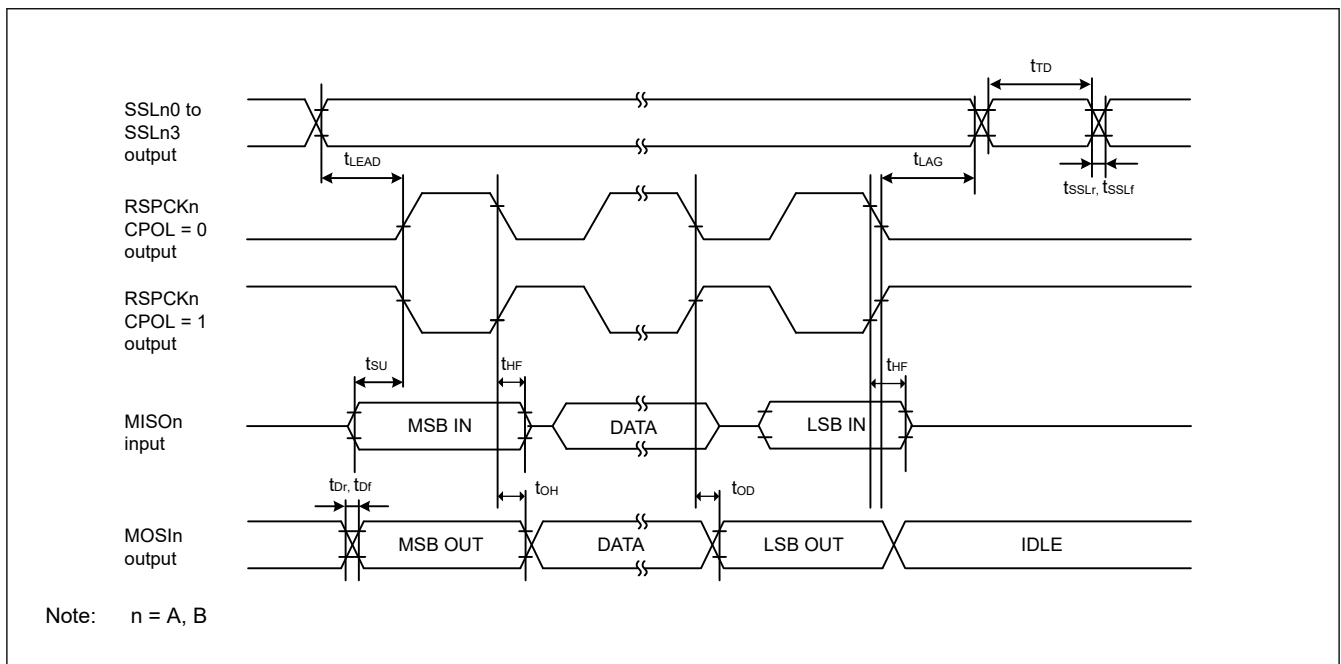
$t_{TD}$

SSLn0 to SSLn3 output

$t_{LEAD}$

$t_{LAG}$

$t_{SSLr}$, $t_{SSLf}$

RSPCKn CPOL = 0 output

RSPCKn CPOL = 1 output

$t_{SU}$

$t_{HF}$

$t_{HF}$

MISOn input

MSB IN

DATA

LSB IN

$t_{Dr}$, $t_{Df}$

$t_{OH}$

$t_{OD}$

MOSIn output

MSB OUT

DATA

LSB OUT

IDLE

Note: n = A, B